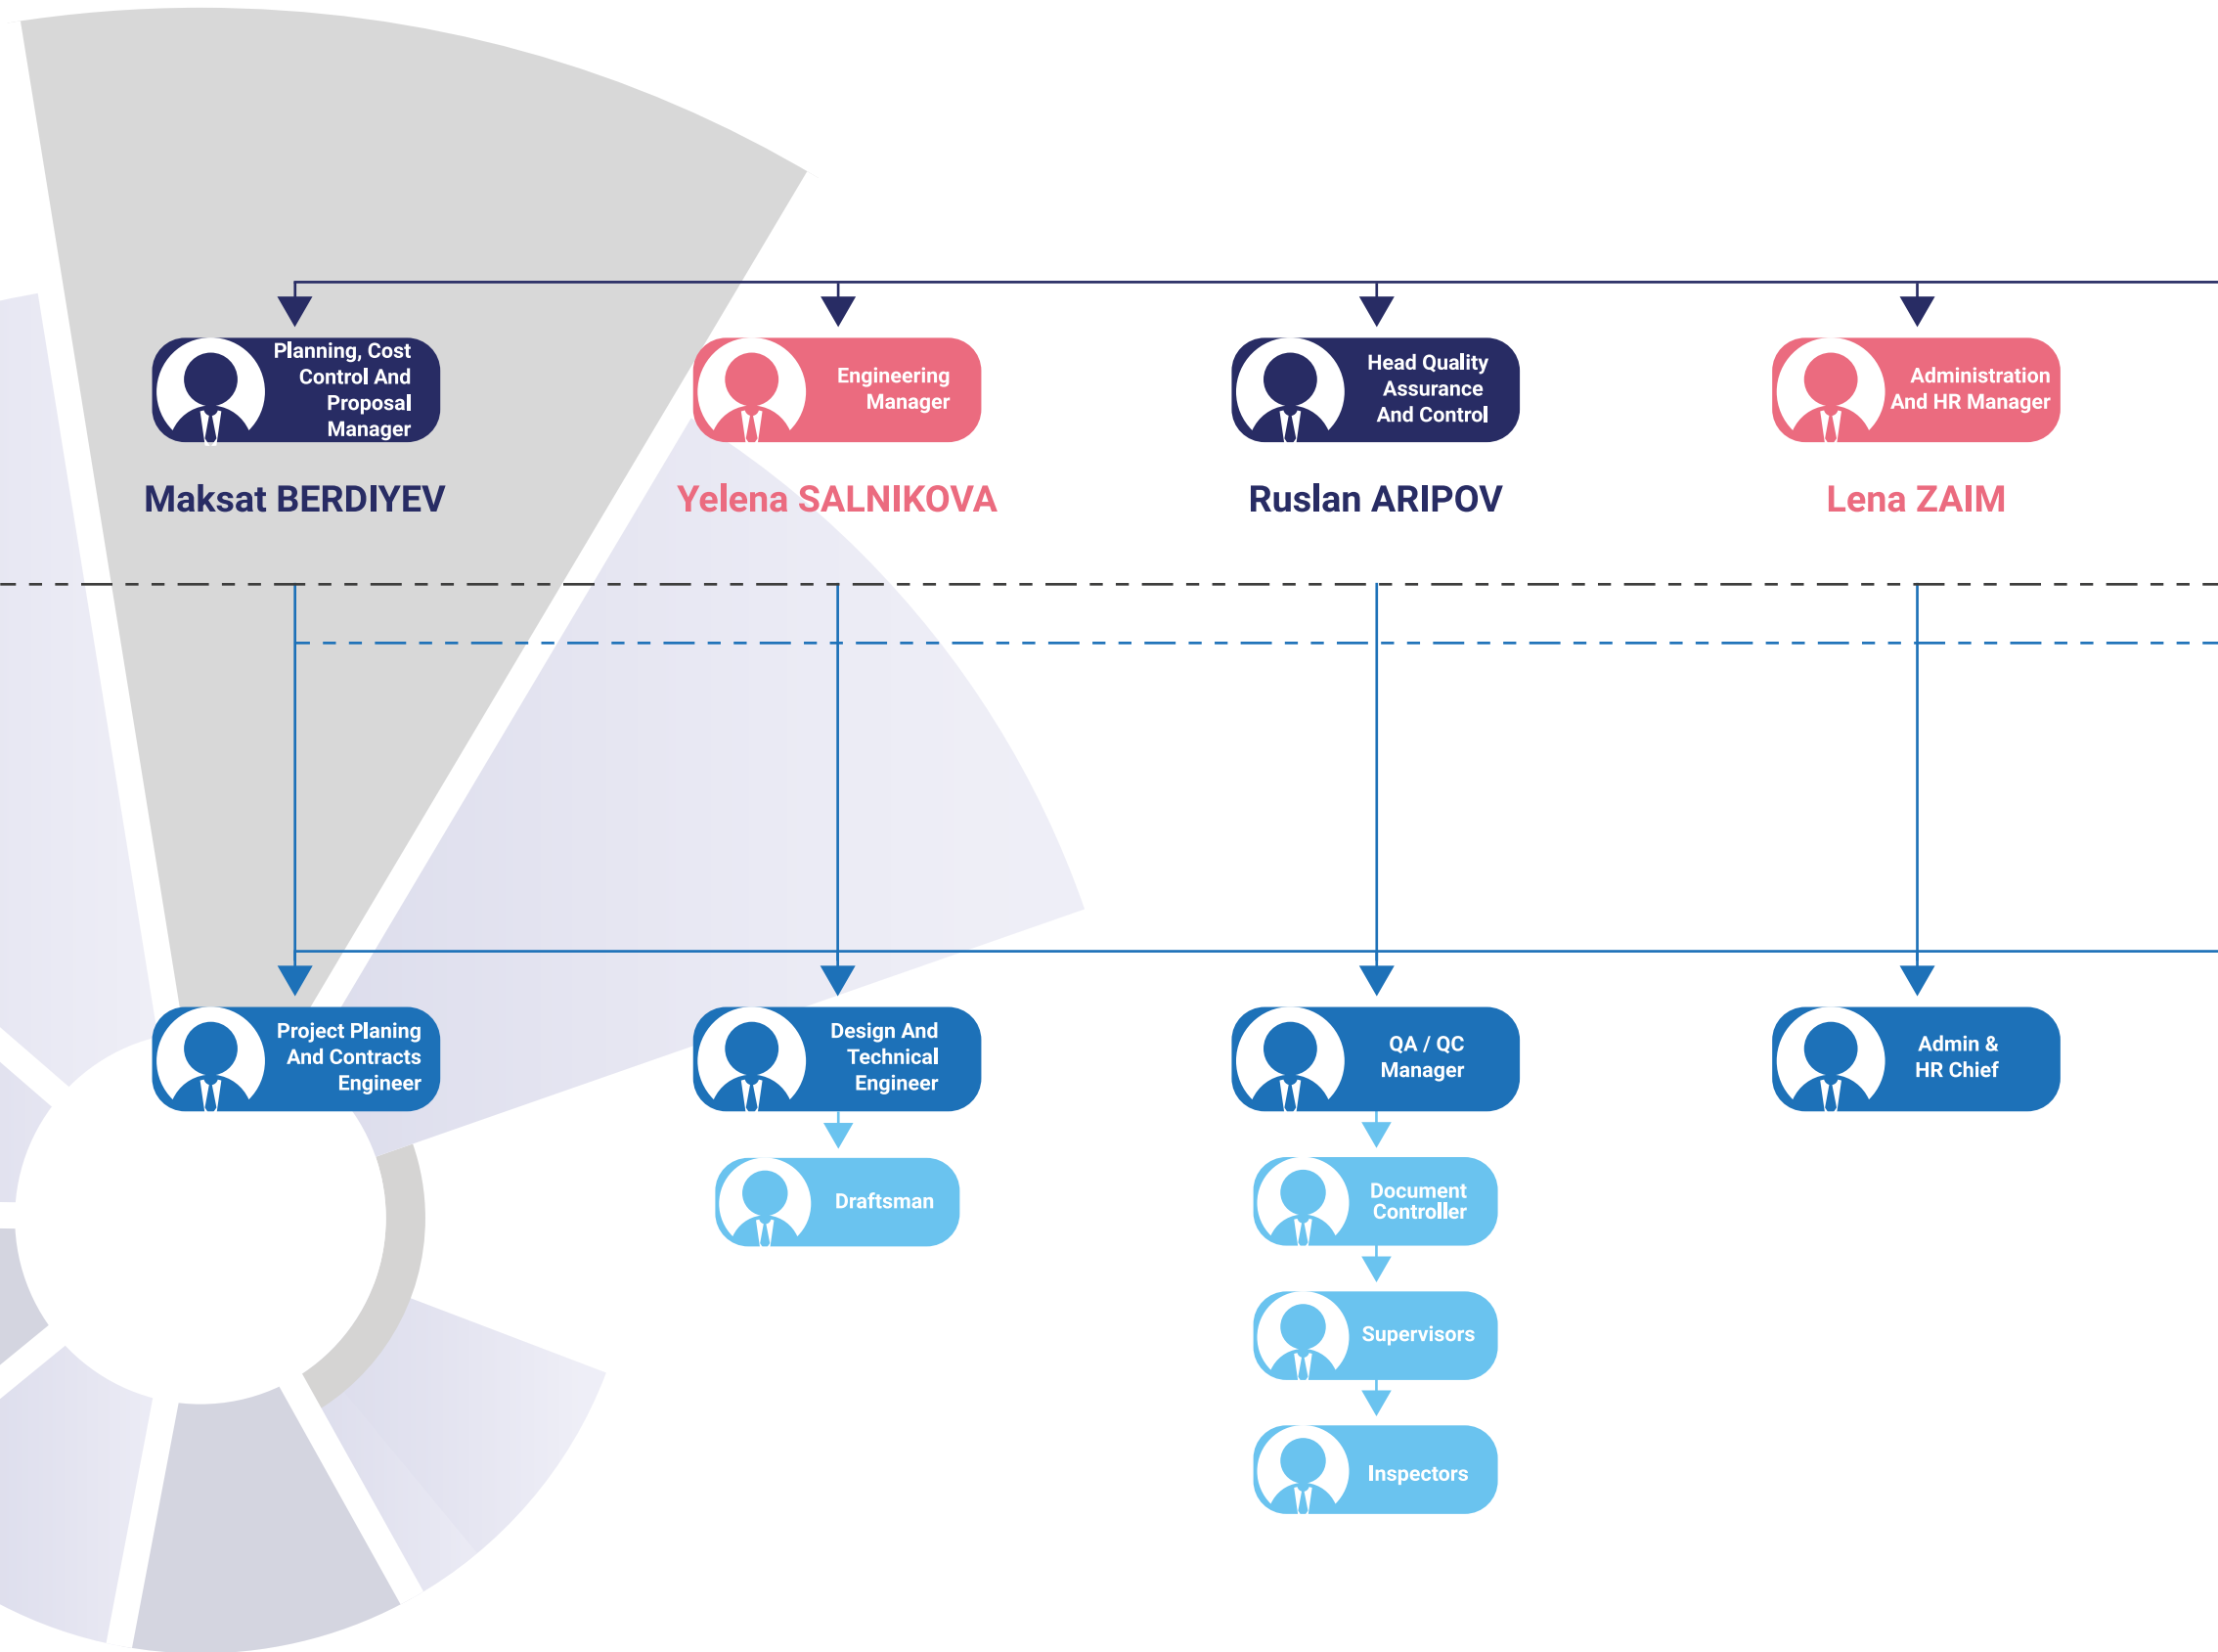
Planning, Cost Control And Proposal Manager

Maksat BERDIYEV

Engineering Manager

Yelena SALNIKOVA

Head Quality Assurance And Control

Ruslan ARIPOV

Administration And HR Manager

Lena ZAIM

Project Planing And Contracts Engineer

Design And Technical Engineer

Draftsman

QA / QC Manager

Document Controller

Supervisors

Inspectors

Admin & HR Chief